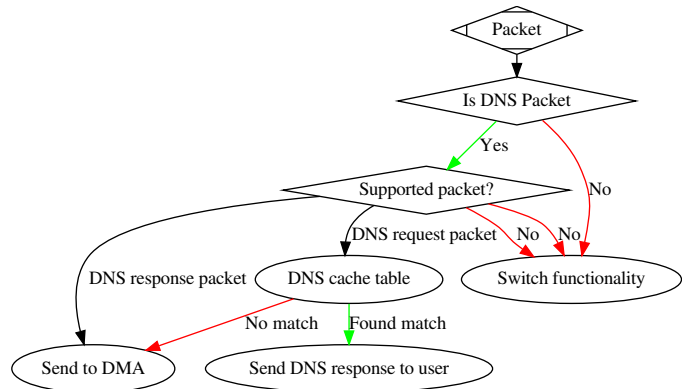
Packet

Is DNS Packet

Yes

No

Supported packet?

No

No

DNS request packet

DNS response packet

DNS cache table

Switch functionality

No match

Found match

Send to DMA

Send DNS response to user